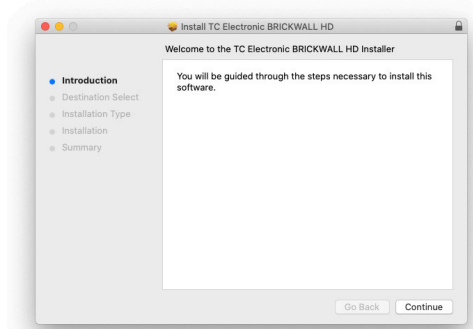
Install TC Electronic BRICKWALL HD

Welcome to the TC Electronic BRICKWALL HD Installer

Introduction
Destination Select
Installation Type
Installation
Summary

You will be guided through the steps necessary to install this software.

Go Back
Continue